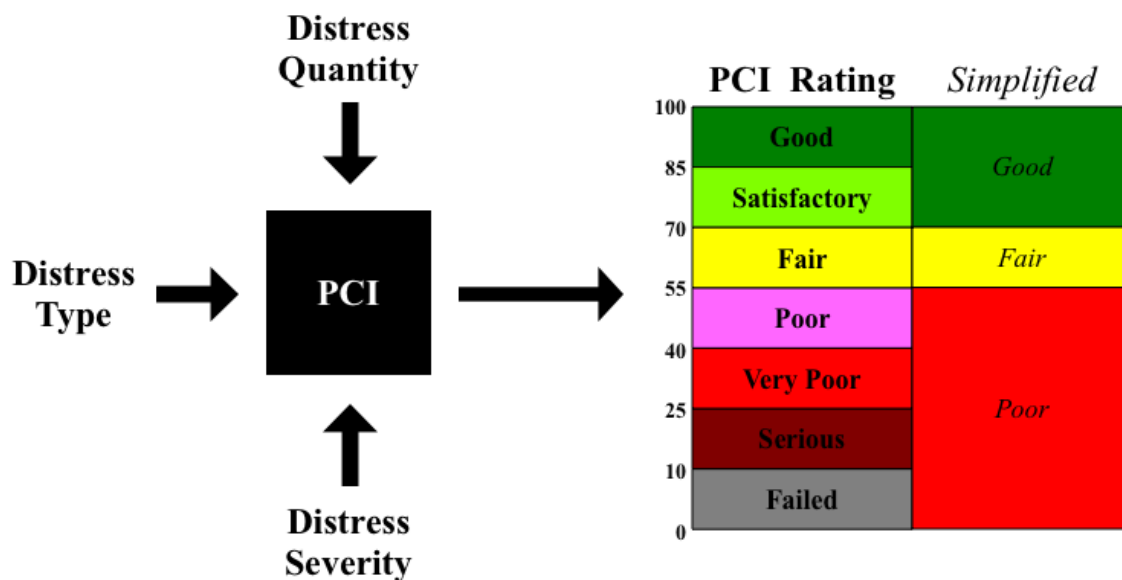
Distress Quantity

Distress Type

PCI

Distress Severity

| | PCI Rating | Simplified |
|---|---|---|
| 100–85 | Good | Good |
| 85–70 | Satisfactory | Good |
| 70–55 | Fair | Fair |
| 55–40 | Poor | Poor |
| 40–25 | Very Poor | Poor |
| 25–10 | Serious | Poor |
| 10–0 | Failed | Poor |